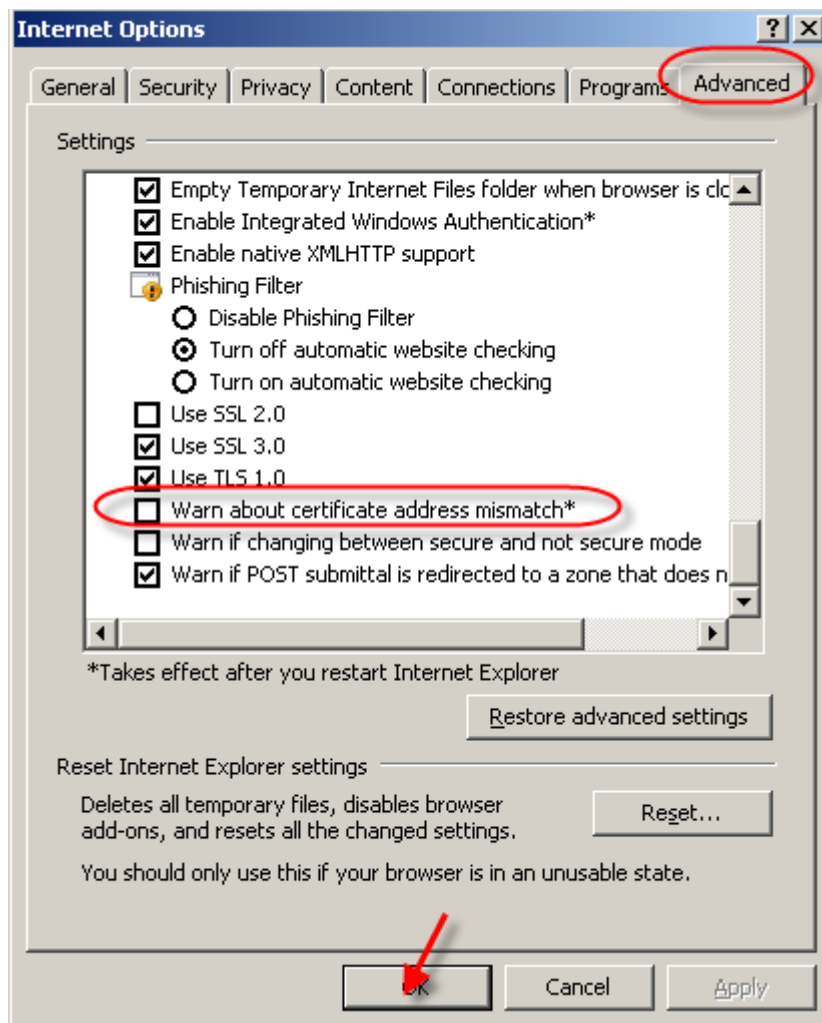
Internet Options

? X

General | Security | Privacy | Content | Connections | Programs | Advanced

Settings

Empty Temporary Internet Files folder when browser is clc
Enable Integrated Windows Authentication*
Enable native XMLHTTP support
Phishing Filter
Disable Phishing Filter
Turn off automatic website checking
Turn on automatic website checking
Use SSL 2.0
Use SSL 3.0
Use TLS 1.0
Warn about certificate address mismatch*
Warn if changing between secure and not secure mode
Warn if POST submittal is redirected to a zone that does n

*Takes effect after you restart Internet Explorer

Restore advanced settings

Reset Internet Explorer settings

Deletes all temporary files, disables browser add-ons, and resets all the changed settings.

Reset...

You should only use this if your browser is in an unusable state.

OK | Cancel | Apply